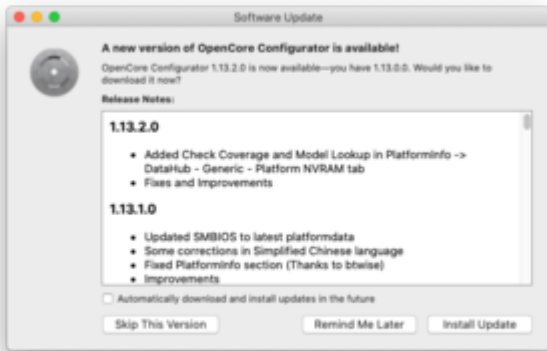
Software Update

A new version of OpenCore Configurator is available!

OpenCore Configurator 1.13.2.0 is now available—you have 1.13.0.0. Would you like to download it now?

Release Notes:

1.13.2.0

- Added Check Coverage and Model Lookup in PlatformInfo -> DataHub - Generic - Platform NVRAM tab
- Fixes and Improvements

1.13.1.0

- Updated SMBIOS to latest platformdata
- Some corrections in Simplified Chinese language
- Fixed PlatformInfo section (Thanks to btwise)
- Improvements

Automatically download and install updates in the future

Skip This Version

Remind Me Later

Install Update